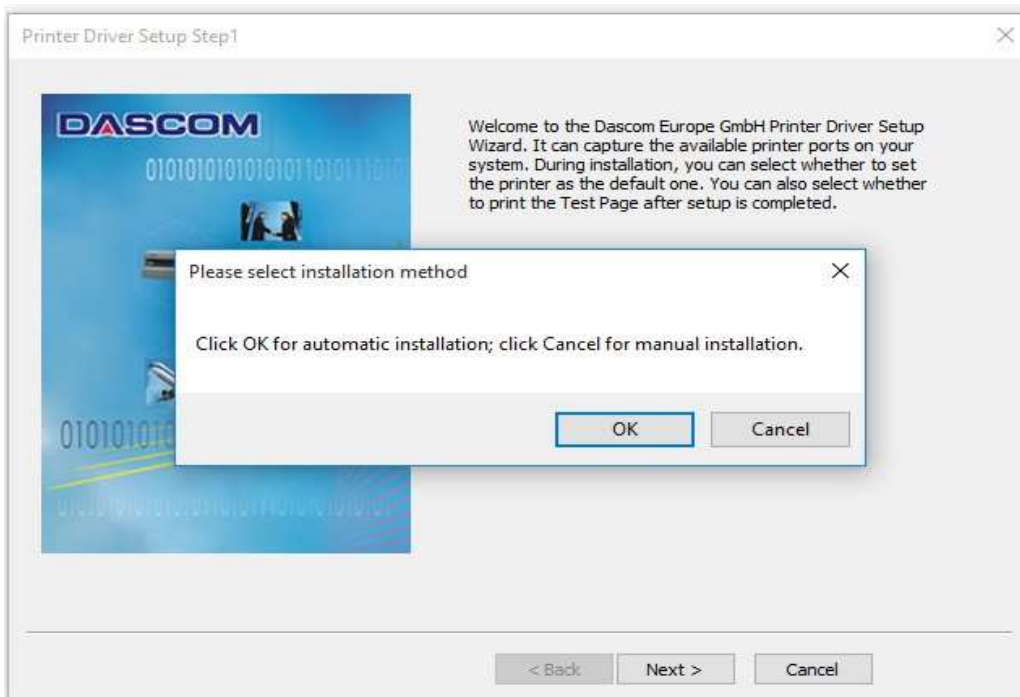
Printer Driver Setup Step1

DASCOM

010101010101010110101

Welcome to the Dascom Europe GmbH Printer Driver Setup Wizard. It can capture the available printer ports on your system. During installation, you can select whether to set the printer as the default one. You can also select whether to print the Test Page after setup is completed.

Please select installation method

Click OK for automatic installation; click Cancel for manual installation.

OK

Cancel

010101010

< Back

Next >

Cancel